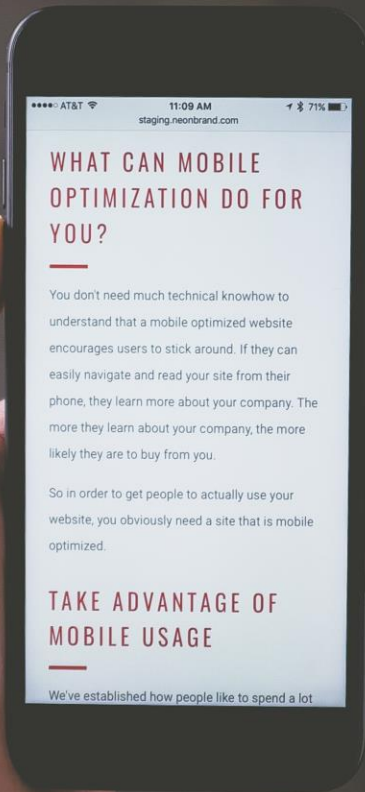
●●●●○ AT&T 11:09 AM 71%
staging.neonbrand.com

WHAT CAN MOBILE OPTIMIZATION DO FOR YOU?

You don't need much technical knowhow to understand that a mobile optimized website encourages users to stick around. If they can easily navigate and read your site from their phone, they learn more about your company. The more they learn about your company, the more likely they are to buy from you.

So in order to get people to actually use your website, you obviously need a site that is mobile optimized.

TAKE ADVANTAGE OF MOBILE USAGE

We've established how people like to spend a lot